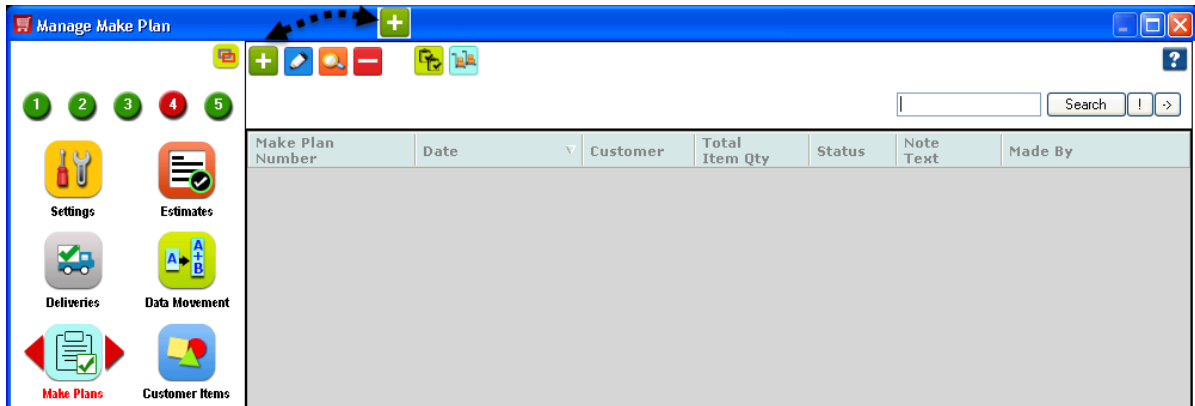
Manage Make Plan

1 2 3 4 5

Settings
Estimates
Deliveries
Data Movement
Make Plans
Customer Items

Search ! ->

| Make Plan Number | Date | Customer | Total Item Qty | Status | Note Text | Made By |
|---|---|---|---|---|---|---|